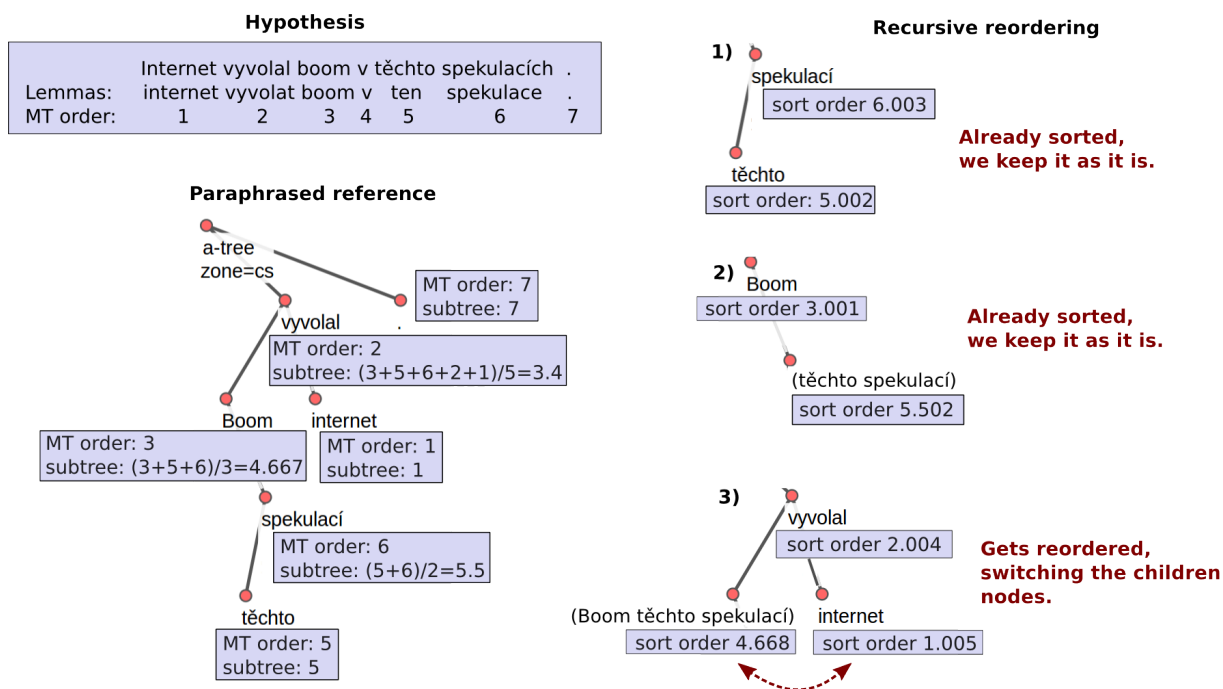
Hypothesis

| | | | | | | | |
|---|---|---|---|---|---|---|---|
| | Internet | vyvolal | boom | v | těchto | spekulacích | . |
| Lemmas: | internet | vyvolat | boom | v | ten | spekulace | . |
| MT order: | 1 | 2 | 3 | 4 | 5 | 6 | 7 |

Paraphrased reference

a-tree
zone=cs

MT order: 7
subtree: 7

.

vyvolal
MT order: 2
subtree: (3+5+6+2+1)/5=3.4

Boom
MT order: 3
subtree: (3+5+6)/3=4.667

internet
MT order: 1
subtree: 1

spekulací
MT order: 6
subtree: (5+6)/2=5.5

těchto
MT order: 5
subtree: 5

Recursive reordering

1)
spekulací
sort order 6.003

těchto
sort order: 5.002

Already sorted,
we keep it as it is.

2)
Boom
sort order 3.001

(těchto spekulací)
sort order 5.502

Already sorted,
we keep it as it is.

3)
vyvolal
sort order 2.004

(Boom těchto spekulací)
sort order 4.668

internet
sort order 1.005

Gets reordered,
switching the children
nodes.